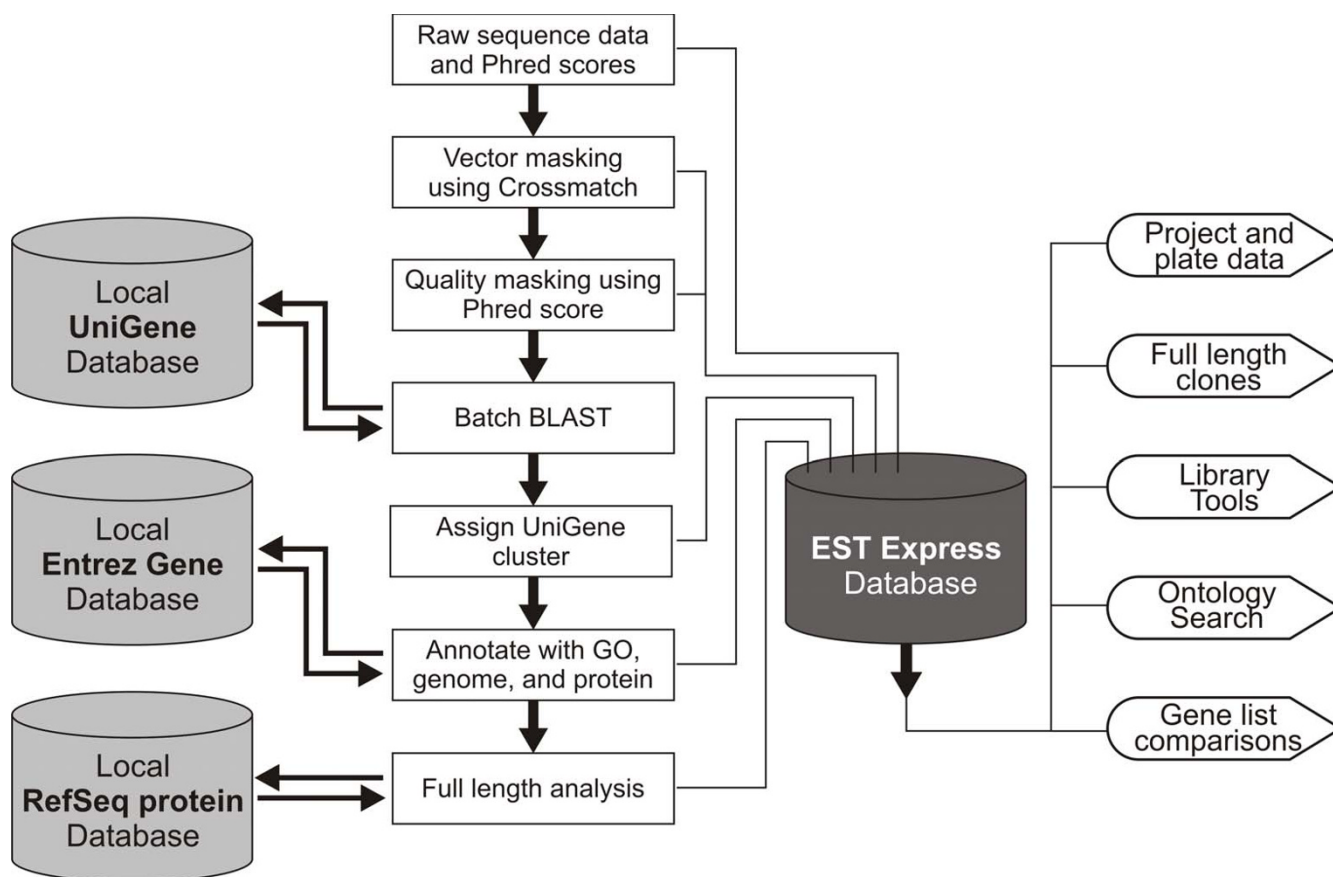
Raw sequence data and Phred scores

Vector masking using Crossmatch

Quality masking using Phred score

Batch BLAST

Assign UniGene cluster

Annotate with GO, genome, and protein

Full length analysis

Local UniGene Database

Local Entrez Gene Database

Local RefSeq protein Database

EST Express Database

Project and plate data

Full length clones

Library Tools

Ontology Search

Gene list comparisons